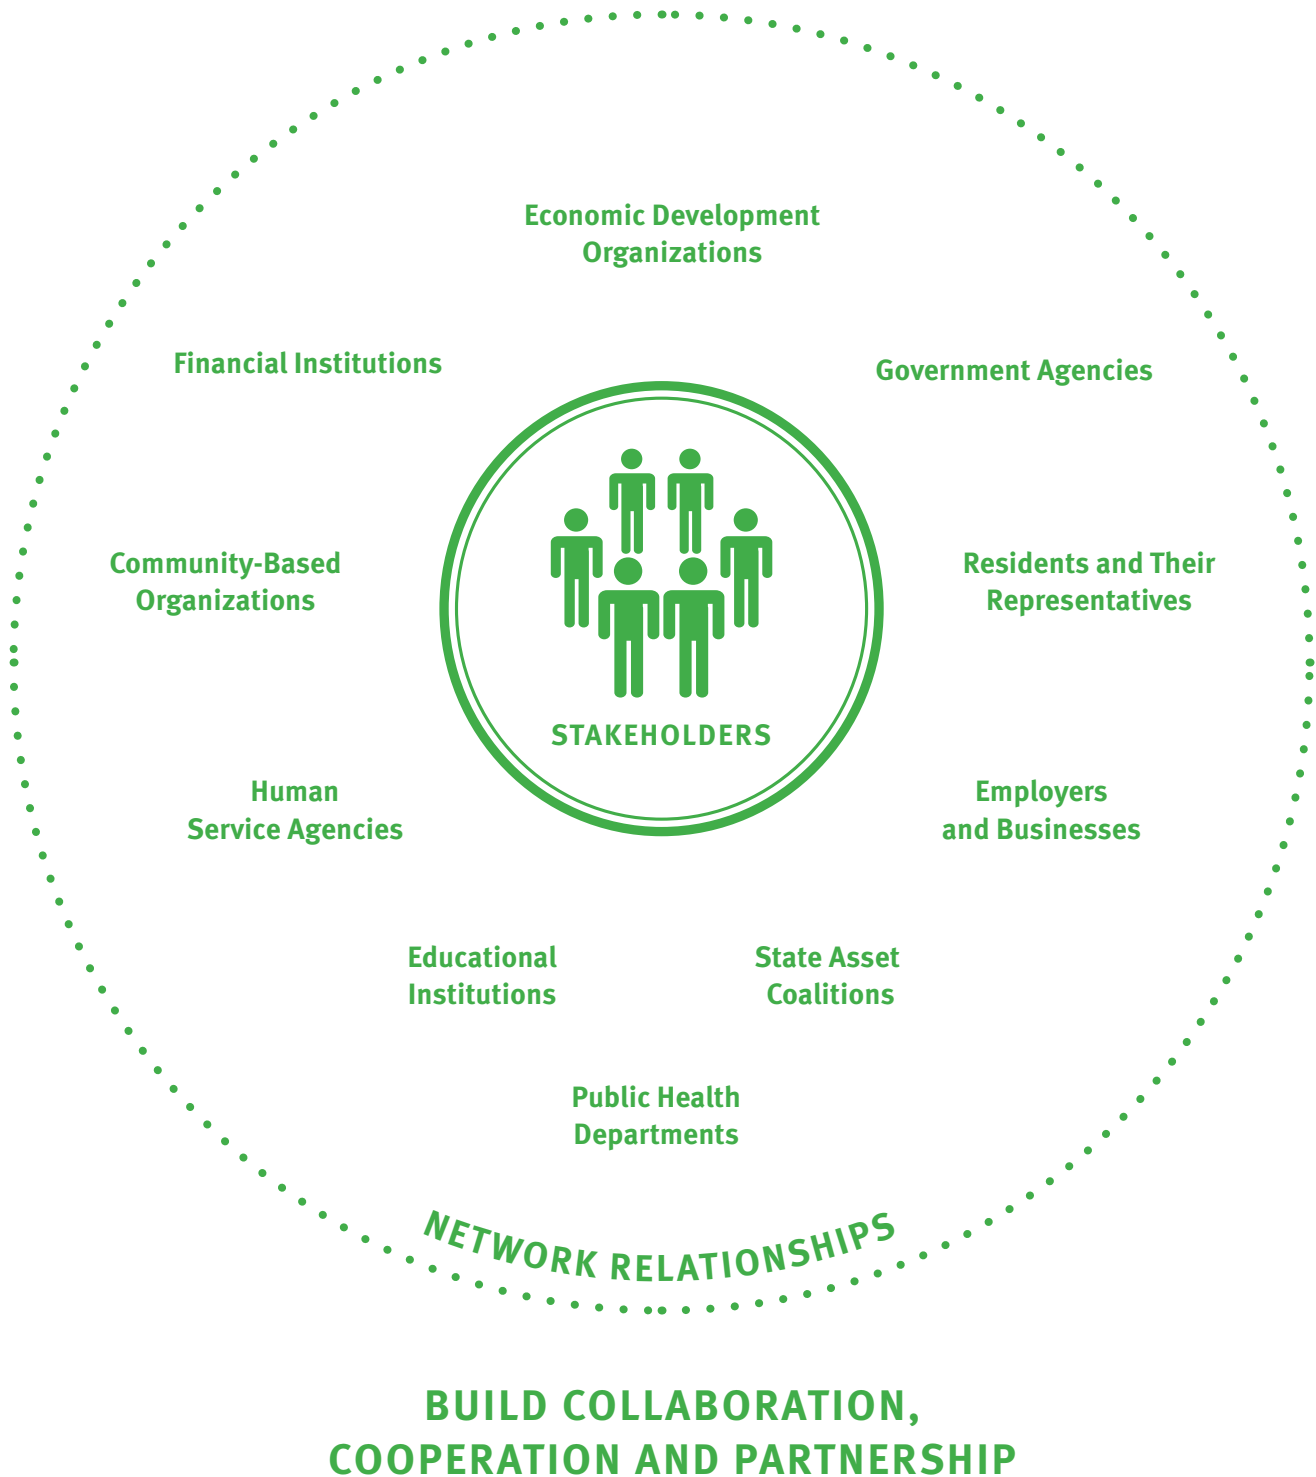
Economic Development Organizations

Financial Institutions

Government Agencies

Community-Based Organizations

STAKEHOLDERS

Residents and Their Representatives

Human Service Agencies

Employers and Businesses

Educational Institutions

State Asset Coalitions

Public Health Departments

NETWORK RELATIONSHIPS

BUILD COLLABORATION, COOPERATION AND PARTNERSHIP